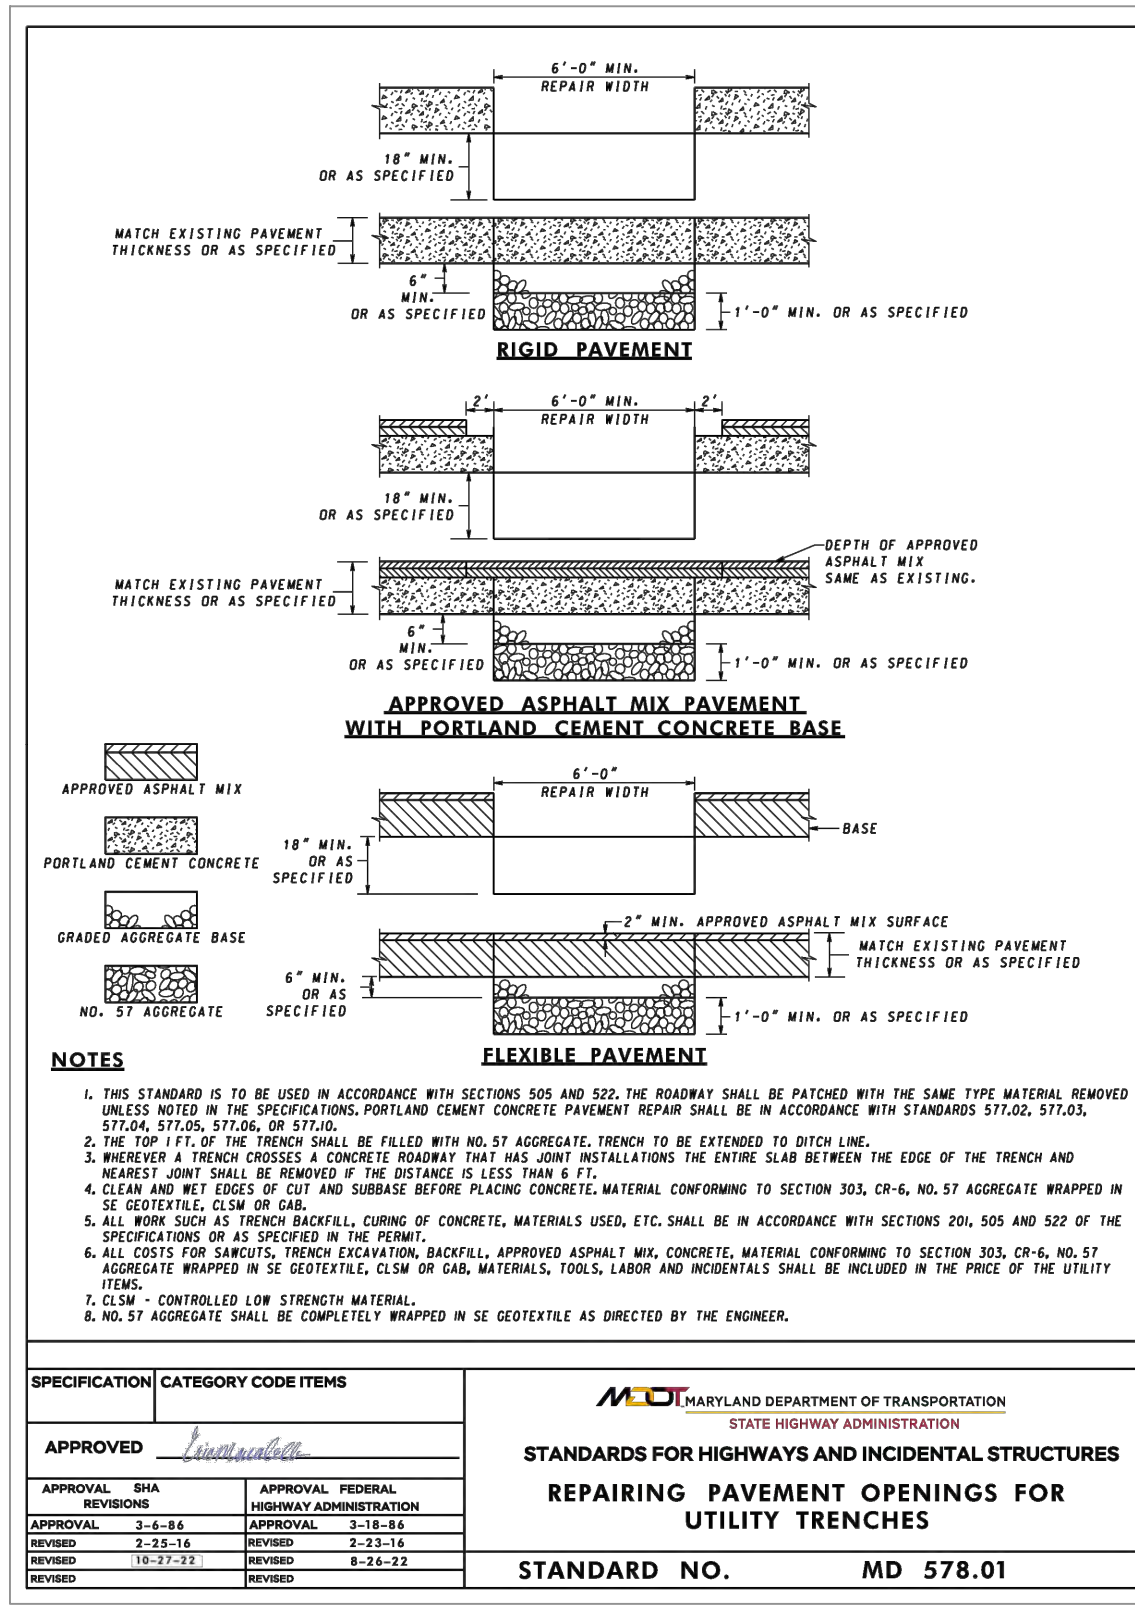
6'-0" MIN.
REPAIR WIDTH

18" MIN.
OR AS SPECIFIED

MATCH EXISTING PAVEMENT THICKNESS OR AS SPECIFIED

6" MIN.
OR AS SPECIFIED

1'-0" MIN. OR AS SPECIFIED

RIGID PAVEMENT

2'
6'-0" MIN.
REPAIR WIDTH
2'

18" MIN.
OR AS SPECIFIED

MATCH EXISTING PAVEMENT THICKNESS OR AS SPECIFIED

DEPTH OF APPROVED ASPHALT MIX SAME AS EXISTING.

6" MIN.
OR AS SPECIFIED

1'-0" MIN. OR AS SPECIFIED

APPROVED ASPHALT MIX PAVEMENT WITH PORTLAND CEMENT CONCRETE BASE

APPROVED ASPHALT MIX

PORTLAND CEMENT CONCRETE

GRADED AGGREGATE BASE

NO. 57 AGGREGATE

6'-0"
REPAIR WIDTH

BASE

18" MIN. OR AS SPECIFIED

2" MIN. APPROVED ASPHALT MIX SURFACE

MATCH EXISTING PAVEMENT THICKNESS OR AS SPECIFIED

6" MIN. OR AS SPECIFIED

1'-0" MIN. OR AS SPECIFIED

FLEXIBLE PAVEMENT

NOTES

1. THIS STANDARD IS TO BE USED IN ACCORDANCE WITH SECTIONS 505 AND 522. THE ROADWAY SHALL BE PATCHED WITH THE SAME TYPE MATERIAL REMOVED UNLESS NOTED IN THE SPECIFICATIONS. PORTLAND CEMENT CONCRETE PAVEMENT REPAIR SHALL BE IN ACCORDANCE WITH STANDARDS 577.02, 577.03, 577.04, 577.05, 577.06, OR 577.10.
2. THE TOP 1 FT. OF THE TRENCH SHALL BE FILLED WITH NO. 57 AGGREGATE. TRENCH TO BE EXTENDED TO DITCH LINE.
3. WHEREVER A TRENCH CROSSES A CONCRETE ROADWAY THAT HAS JOINT INSTALLATIONS THE ENTIRE SLAB BETWEEN THE EDGE OF THE TRENCH AND NEAREST JOINT SHALL BE REMOVED IF THE DISTANCE IS LESS THAN 6 FT.
4. CLEAN AND WET EDGES OF CUT AND SUBBASE BEFORE PLACING CONCRETE. MATERIAL CONFORMING TO SECTION 303, CR-6, NO. 57 AGGREGATE WRAPPED IN SE GEOTEXTILE, CLSM OR GAB.
5. ALL WORK SUCH AS TRENCH BACKFILL, CURING OF CONCRETE, MATERIALS USED, ETC. SHALL BE IN ACCORDANCE WITH SECTIONS 201, 505 AND 522 OF THE SPECIFICATIONS OR AS SPECIFIED IN THE PERMIT.
6. ALL COSTS FOR SAWCUTS, TRENCH EXCAVATION, BACKFILL, APPROVED ASPHALT MIX, CONCRETE, MATERIAL CONFORMING TO SECTION 303, CR-6, NO. 57 AGGREGATE WRAPPED IN SE GEOTEXTILE, CLSM OR GAB, MATERIALS, TOOLS, LABOR AND INCIDENTALS SHALL BE INCLUDED IN THE PRICE OF THE UTILITY ITEMS.
7. CLSM - CONTROLLED LOW STRENGTH MATERIAL.
8. NO. 57 AGGREGATE SHALL BE COMPLETELY WRAPPED IN SE GEOTEXTILE AS DIRECTED BY THE ENGINEER.

| SPECIFICATION | CATEGORY CODE ITEMS |
|---|---|

APPROVED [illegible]

| APPROVAL SHA REVISIONS | | APPROVAL FEDERAL HIGHWAY ADMINISTRATION | |
|---|---|---|---|
| APPROVAL | 3-6-86 | APPROVAL | 3-18-86 |
| REVISED | 2-25-16 | REVISED | 2-23-16 |
| REVISED | 10-27-22 | REVISED | 8-26-22 |
| REVISED | | REVISED | |

MDOT MARYLAND DEPARTMENT OF TRANSPORTATION
STATE HIGHWAY ADMINISTRATION
STANDARDS FOR HIGHWAYS AND INCIDENTAL STRUCTURES
REPAIRING PAVEMENT OPENINGS FOR UTILITY TRENCHES
STANDARD NO. MD 578.01